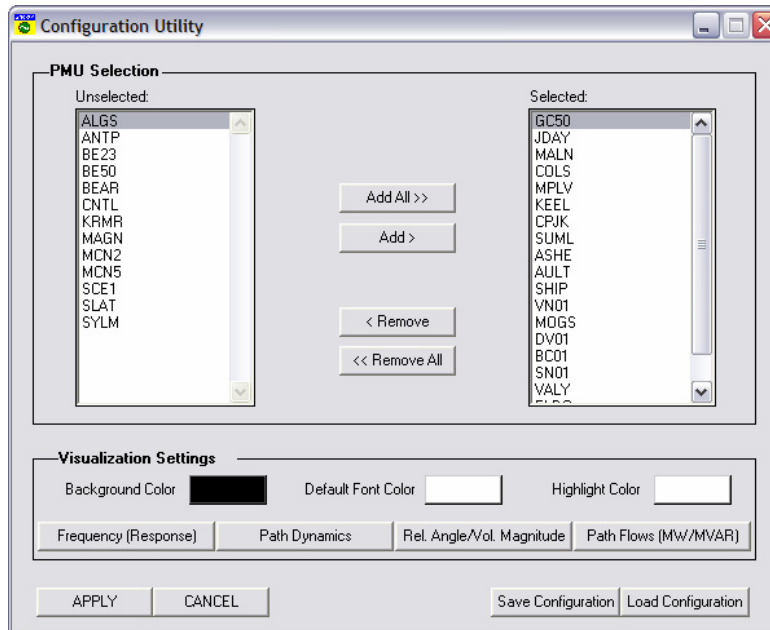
Configuration Utility

PMU Selection

Unselected:

ALGS
ANTP
BE23
BE50
BEAR
CNTL
KRMR
MAGN
MCN2
MCN5
SCE1
SLAT
SYLM

Add All >>
Add >
< Remove
<< Remove All

Selected:

GC50
JDAY
MALN
COLS
MPLV
KEEL
CPJK
SUML
ASHE
AULT
SHIP
VN01
MOGS
DV01
BC01
SN01
VALY
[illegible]

Visualization Settings

Background Color
Default Font Color
Highlight Color

Frequency (Response)
Path Dynamics
Rel. Angle/Vol. Magnitude
Path Flows (MW/MVAR)

APPLY
CANCEL
Save Configuration
Load Configuration